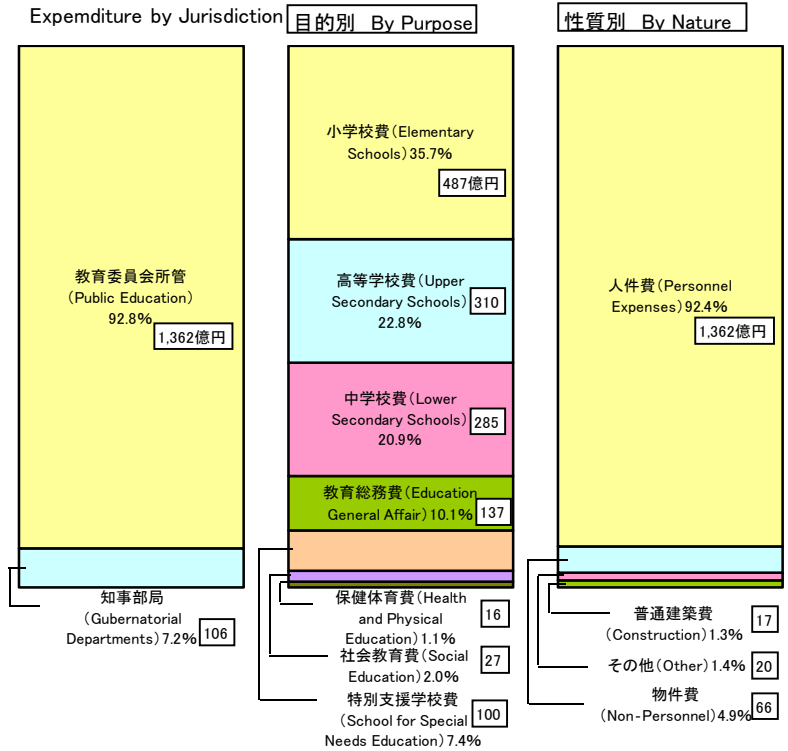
Expemditure by Jurisdiction

目的別　By Purpose

性質別　By Nature

教育委員会所管（Public Education）92.8%

1,362億円

知事部局（Gubernatorial Departments）7.2%

106

小学校費（Elementary Schools）35.7%

487億円

高等学校費（Upper Secondary Schools）22.8%

310

中学校費（Lower Secondary Schools）20.9%

285

教育総務費（Education General Affair）10.1%

137

保健体育費（Health and Physical Education）1.1%

16

社会教育費（Social Education）2.0%

27

特別支援学校費（School for Special Needs Education）7.4%

100

人件費（Personnel Expenses）92.4%

1,362億円

普通建築費（Construction）1.3%

17

その他（Other）1.4%

20

物件費（Non-Personnel）4.9%

66